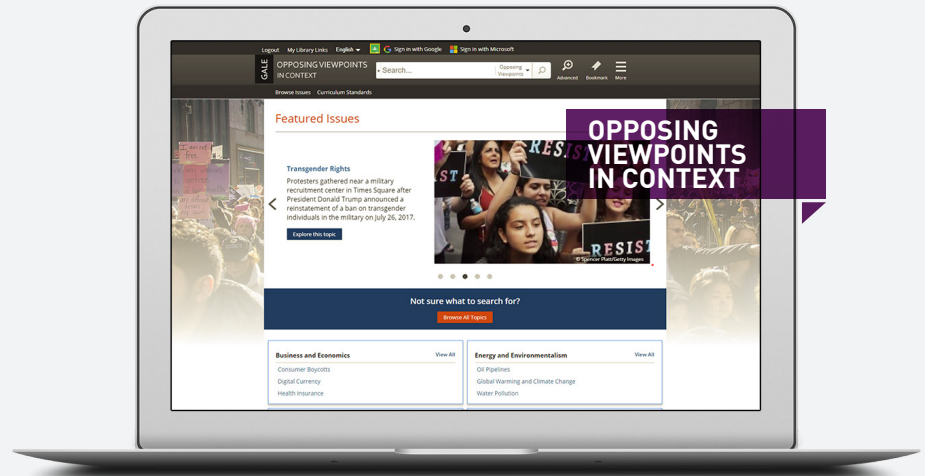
Logout My Library Links English Sign in with Google Sign in with Microsoft

GALE OPPOSING VIEWPOINTS IN CONTEXT

Search...

Opposing Viewpoints

Advanced Bookmark More

Browse Issues Curriculum Standards

Featured Issues

Transgender Rights

Protesters gathered near a military recruitment center in Times Square after President Donald Trump announced a reinstatement of a ban on transgender individuals in the military on July 26, 2017.

Explore this topic

RESIST

RESIST

© Spencer Platt/Getty Images

OPPOSING VIEWPOINTS IN CONTEXT

Not sure what to search for?

Browse All Topics

Business and Economics View All

Consumer Boycotts

Digital Currency

Health Insurance

Energy and Environmentalism View All

Oil Pipelines

Global Warming and Climate Change

Water Pollution